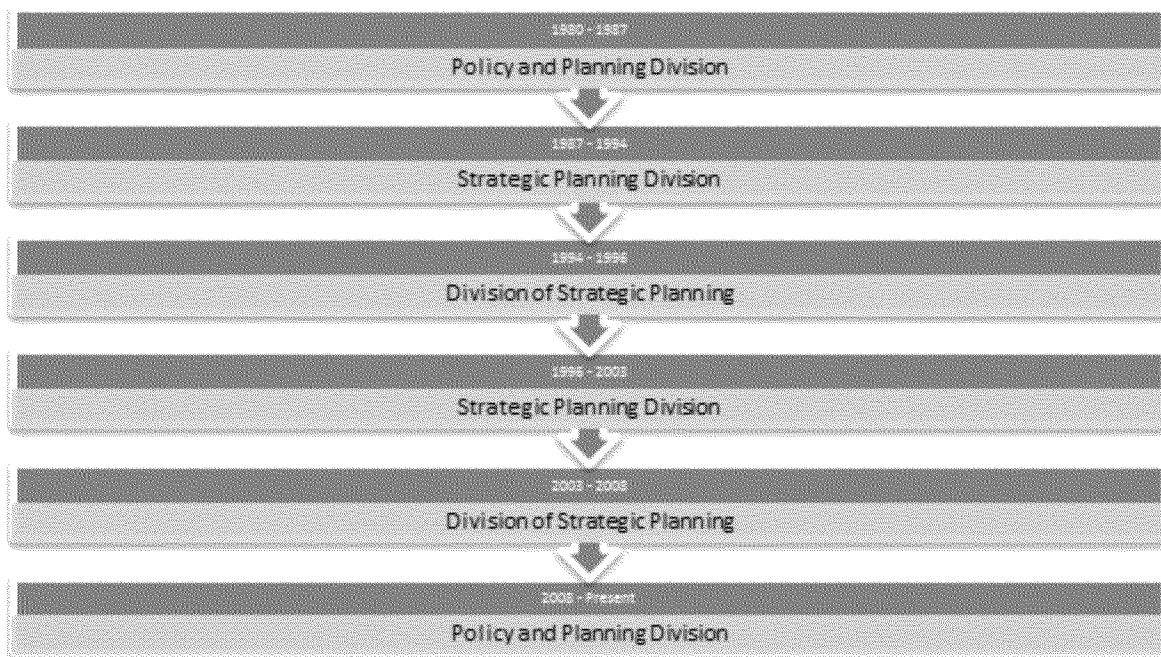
1980 - 1987

Policy and Planning Division

1987 - 1994

Strategic Planning Division

1994 - 1996

Division of Strategic Planning

1996 - 2003

Strategic Planning Division

2003 - 2008

Division of Strategic Planning

2008 - Present

Policy and Planning Division